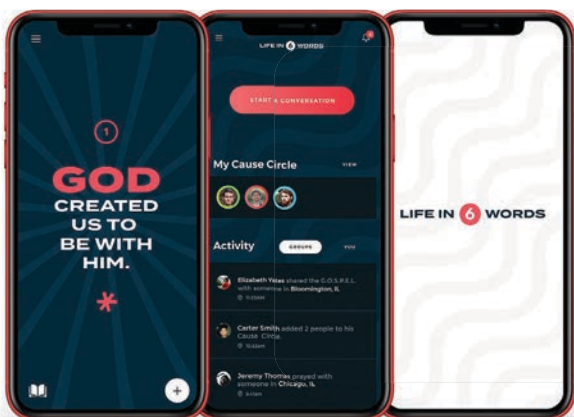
1

GOD CREATED US TO BE WITH HIM.

*

+

LIFE IN 6 WORDS

START A CONVERSATION

My Cause Circle

VIEW

Activity

GROUPS

YOU

Elizabeth Yates shared the G.O.S.P.E.L. with someone in Bloomington, IL

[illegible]

Carter Smith added 2 people to his Cause Circle.

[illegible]

Jeremy Thomas prayed with someone in Chicago, IL

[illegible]

LIFE IN 6 WORDS